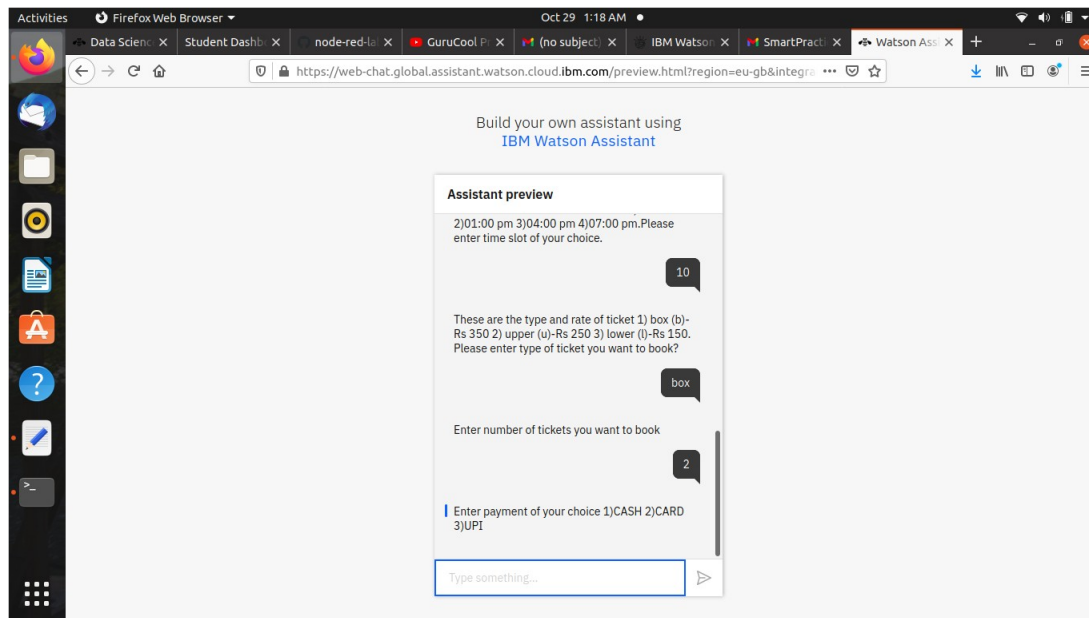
Activities Firefox Web Browser ▾ Oct 29 1:18 AM ●

Data Scienc × Student Dashb × node-red-la × GuruCool P × (no subject) × IBM Watson × SmartPracti × Watson Ass ×

https://web-chat.global.assistant.watson.cloud.ibm.com/preview.html?region=eu-gb&integra

Build your own assistant using
IBM Watson Assistant

Assistant preview

2)01:00 pm 3)04:00 pm 4)07:00 pm.Please enter time slot of your choice.

10

These are the type and rate of ticket 1) box (b)-Rs 350 2) upper (u)-Rs 250 3) lower (l)-Rs 150. Please enter type of ticket you want to book?

box

Enter number of tickets you want to book

2

Enter payment of your choice 1)CASH 2)CARD 3)UPI

Type something...